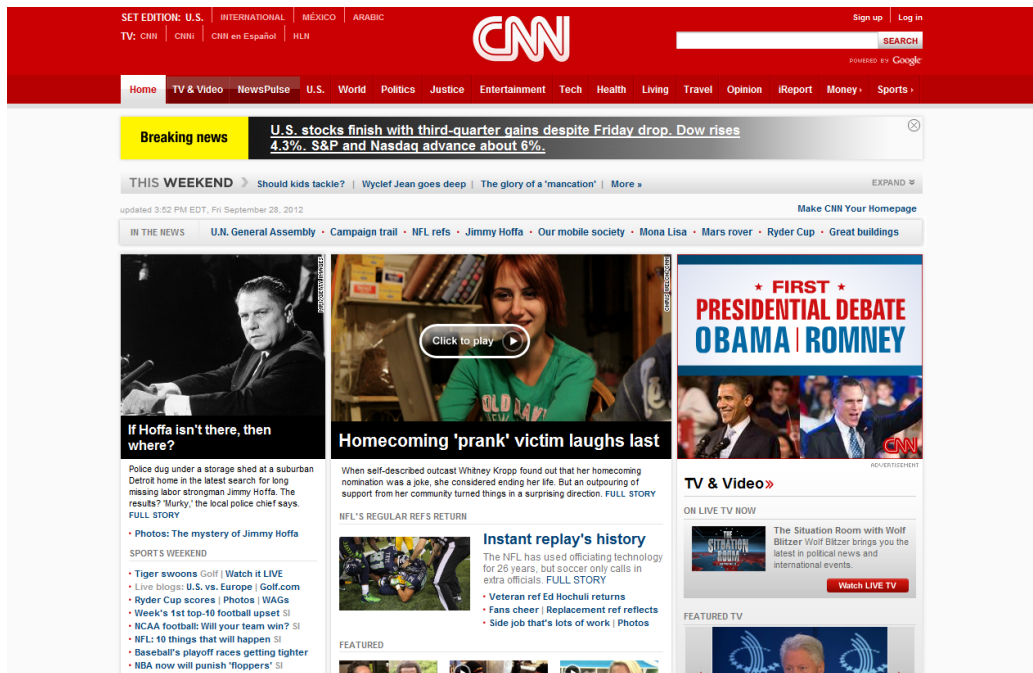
SET EDITION: U.S. | INTERNATIONAL | MÉXICO | ARABIC
TV: CNN | CNNi | CNN en Español | HLN

CNN

Sign up | Log in
SEARCH
POWERED BY Google

Home | TV & Video | NewsPulse | U.S. | World | Politics | Justice | Entertainment | Tech | Health | Living | Travel | Opinion | iReport | Money › | Sports ›

Breaking news
U.S. stocks finish with third-quarter gains despite Friday drop. Dow rises 4.3%. S&P and Nasdaq advance about 6%.

THIS WEEKEND | Should kids tackle? | Wyclef Jean goes deep | The glory of a 'mancation' | More »
EXPAND

updated 3:52 PM EDT, Fri September 28, 2012
Make CNN Your Homepage

IN THE NEWS | U.N. General Assembly · Campaign trail · NFL refs · Jimmy Hoffa · Our mobile society · Mona Lisa · Mars rover · Ryder Cup · Great buildings

If Hoffa isn't there, then where?
Police dug under a storage shed at a suburban Detroit home in the latest search for long missing labor strongman Jimmy Hoffa. The results? 'Murky,' the local police chief says. FULL STORY
• Photos: The mystery of Jimmy Hoffa

SPORTS WEEKEND
• Tiger swoons Golf | Watch it LIVE
• Live blogs: U.S. vs. Europe | Golf.com
• Ryder Cup scores | Photos | WAGs
• Week's 1st top-10 football upset SI
• NCAA football: Will your team win? SI
• NFL: 10 things that will happen SI
• Baseball's playoff races getting tighter
• NBA now will punish 'floppers' SI

Click to play
Homecoming 'prank' victim laughs last
When self-described outcast Whitney Kropp found out that her homecoming nomination was a joke, she considered ending her life. But an outpouring of support from her community turned things in a surprising direction. FULL STORY

NFL'S REGULAR REFS RETURN
Instant replay's history
The NFL has used officiating technology for 26 years, but soccer only calls in extra officials. FULL STORY
• Veteran ref Ed Hochuli returns
• Fans cheer | Replacement ref reflects
• Side job that's lots of work | Photos

FEATURED

★ FIRST ★
PRESIDENTIAL DEBATE
OBAMA | ROMNEY
CNN
ADVERTISEMENT

TV & Video »
ON LIVE TV NOW
The Situation Room with Wolf Blitzer Wolf Blitzer brings you the latest in political news and international events.
Watch LIVE TV

FEATURED TV